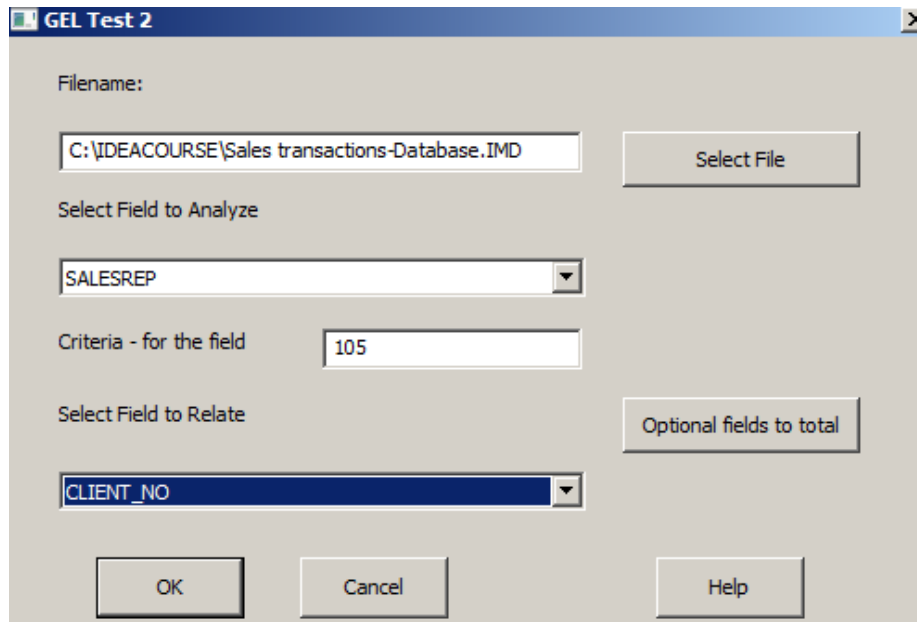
GEL Test 2

Filename:

C:\IDEACOURSE\Sales transactions-Database.IMD

Select File

Select Field to Analyze

SALESREP

Criteria - for the field

105

Select Field to Relate

Optional fields to total

CLIENT_NO

OK

Cancel

Help